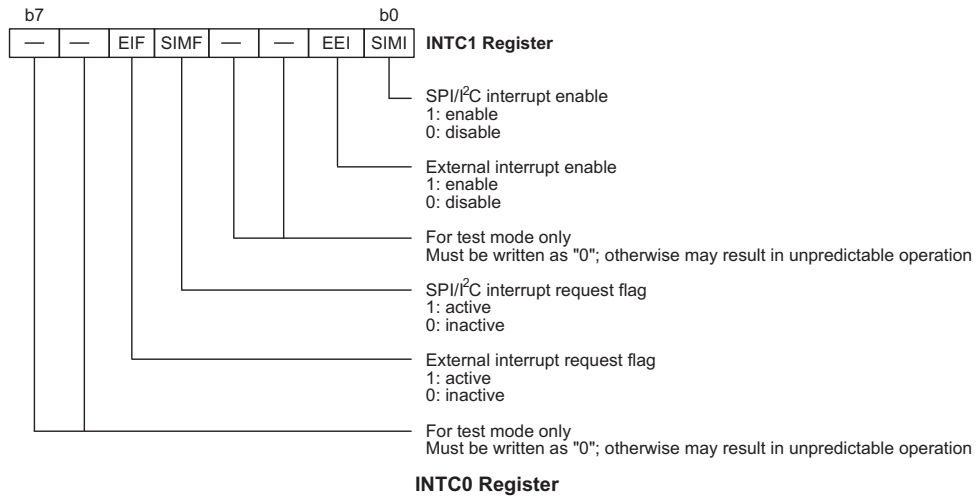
b7

b0

| — | — | EIF | SIMF | — | — | EEI | SIMI |
|---|---|---|---|---|---|---|---|

INTC1 Register

SPI/I$^2$C interrupt enable
1: enable
0: disable

External interrupt enable
1: enable
0: disable

For test mode only
Must be written as "0"; otherwise may result in unpredictable operation

SPI/I$^2$C interrupt request flag
1: active
0: inactive

External interrupt request flag
1: active
0: inactive

For test mode only
Must be written as "0"; otherwise may result in unpredictable operation

INTC0 Register